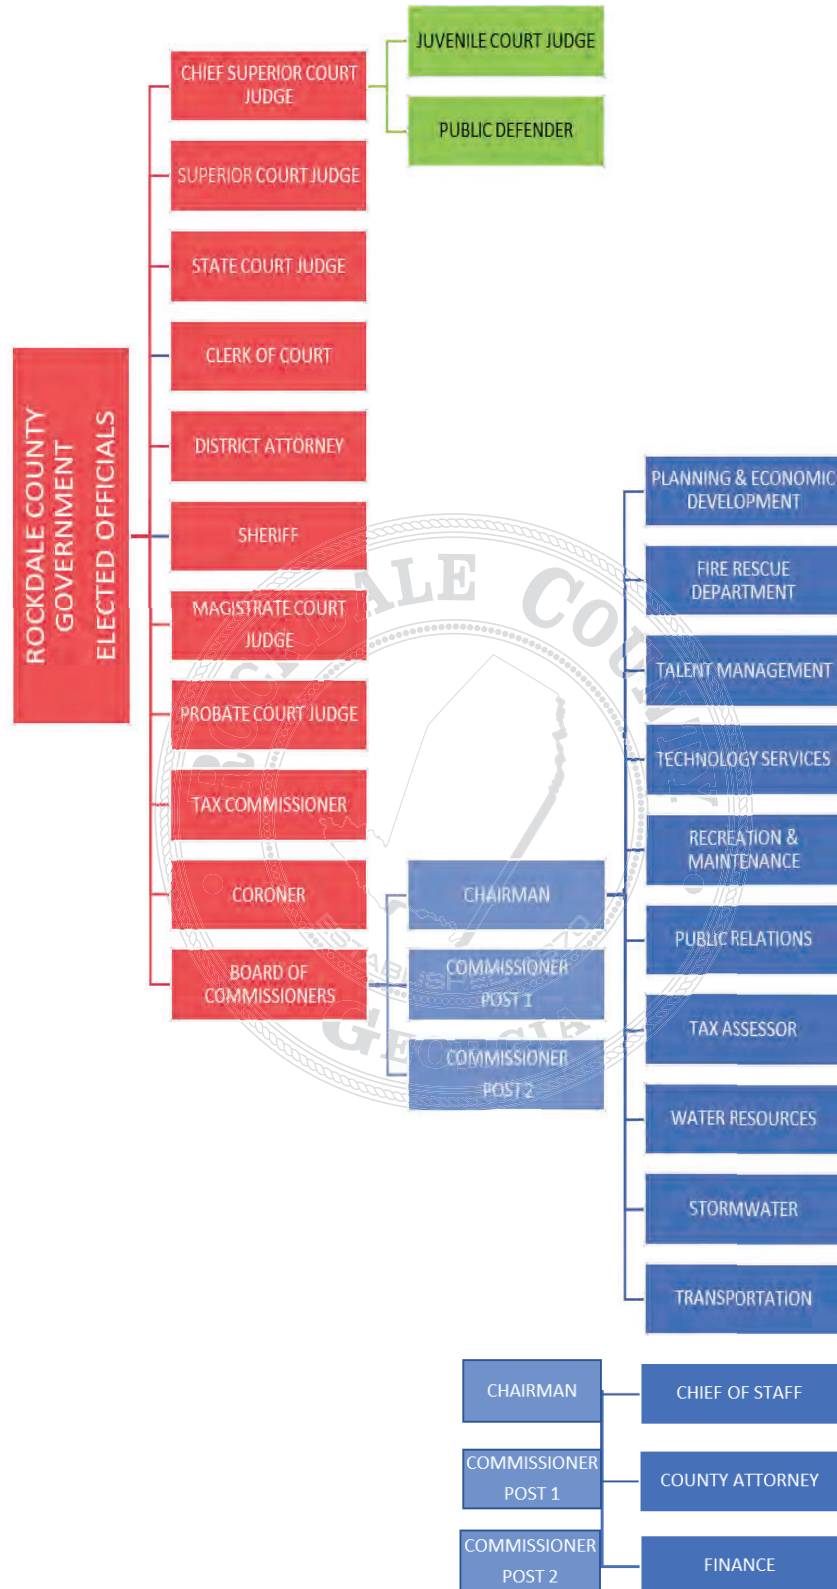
ROCKDALE COUNTY GOVERNMENT ELECTED OFFICIALS

CHIEF SUPERIOR COURT JUDGE

JUVENILE COURT JUDGE

PUBLIC DEFENDER

SUPERIOR COURT JUDGE

STATE COURT JUDGE

CLERK OF COURT

DISTRICT ATTORNEY

SHERIFF

MAGISTRATE COURT JUDGE

PROBATE COURT JUDGE

TAX COMMISSIONER

CORONER

BOARD OF COMMISSIONERS

CHAIRMAN

COMMISSIONER POST 1

COMMISSIONER POST 2

PLANNING & ECONOMIC DEVELOPMENT

FIRE RESCUE DEPARTMENT

TALENT MANAGEMENT

TECHNOLOGY SERVICES

RECREATION & MAINTENANCE

PUBLIC RELATIONS

TAX ASSESSOR

WATER RESOURCES

STORMWATER

TRANSPORTATION

ROCKDALE COUNTY GEORGIA ESTABLISHED 1870

CHAIRMAN

COMMISSIONER POST 1

COMMISSIONER POST 2

CHIEF OF STAFF

COUNTY ATTORNEY

FINANCE